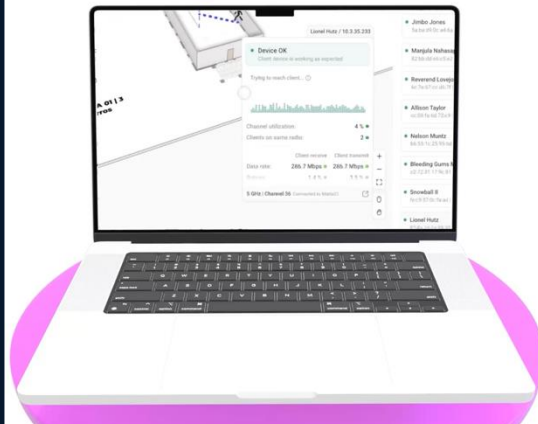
Lionel Hutz / 10.3.35.233

Device OK

Client device is working as expected

Trying to reach client...

Channel utilization: 4 %

Clients on same radio: 2

Client receive Client transmit

Data rate: 286.7 Mbps 286.7 Mbps

5 GHz / Channel 36

A 011 3

Jimbo Jones

Manjula Nahasapeemapetilon

Reverend Lovejoy

Allison Taylor

Nelson Muntz

Bleeding Gums Murphy

Snowball II

Lionel Hutz